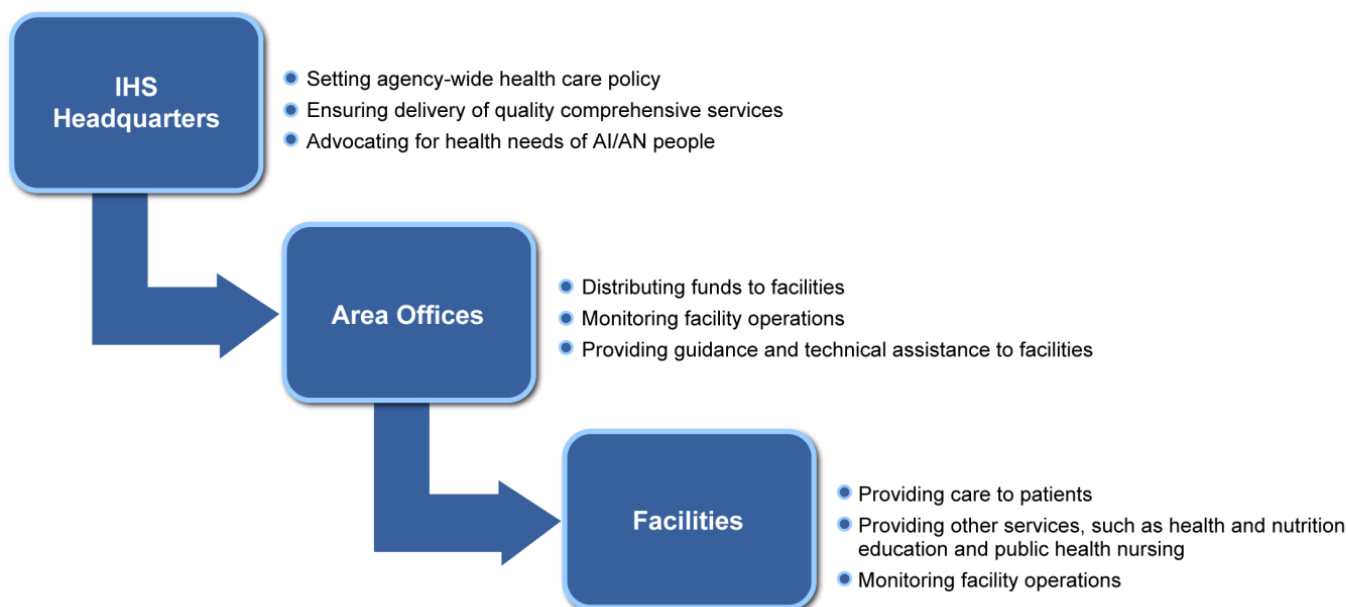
IHS Headquarters

- Setting agency-wide health care policy
- Ensuring delivery of quality comprehensive services
- Advocating for health needs of AI/AN people

Area Offices

- Distributing funds to facilities
- Monitoring facility operations
- Providing guidance and technical assistance to facilities

Facilities

- Providing care to patients
- Providing other services, such as health and nutrition education and public health nursing
- Monitoring facility operations